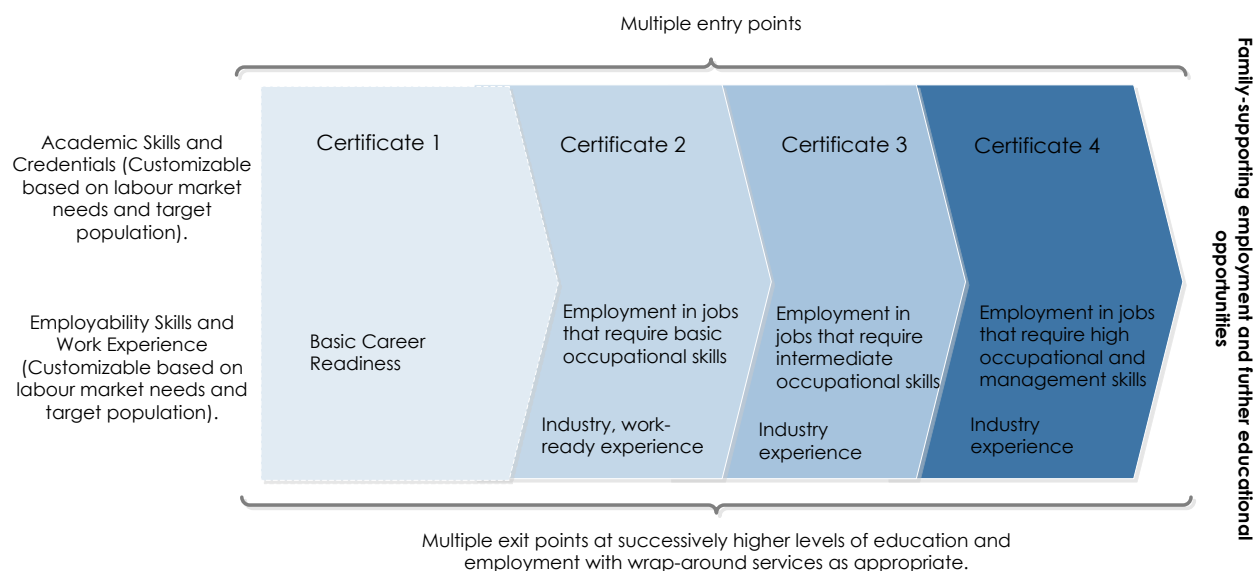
Multiple entry points

Academic Skills and Credentials (Customizable based on labour market needs and target population).

Employability Skills and Work Experience (Customizable based on labour market needs and target population).

Certificate 1

Basic Career Readiness

Certificate 2

Employment in jobs that require basic occupational skills

Industry, work-ready experience

Certificate 3

Employment in jobs that require intermediate occupational skills

Industry experience

Certificate 4

Employment in jobs that require high occupational and management skills

Industry experience

Family-supporting employment and further educational opportunities

Multiple exit points at successively higher levels of education and employment with wrap-around services as appropriate.